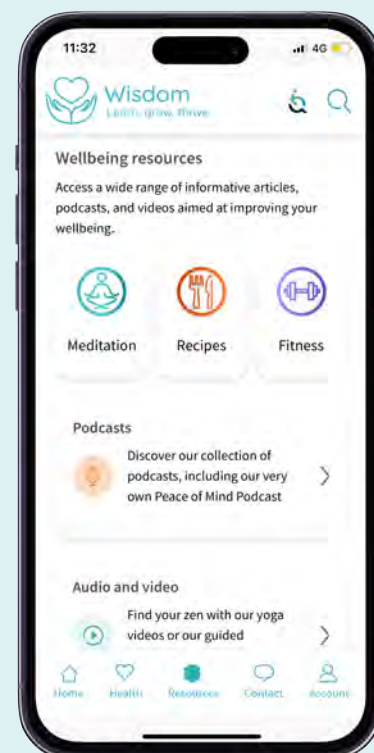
11:32

4G

Wisdom
Learn, grow, thrive

Wellbeing resources

Access a wide range of informative articles, podcasts, and videos aimed at improving your wellbeing.

Meditation

Recipes

Fitness

Podcasts

Discover our collection of podcasts, including our very own Peace of Mind Podcast

Audio and video

Find your zen with our yoga videos or our guided

Home

Health

Resources

Contact

Account